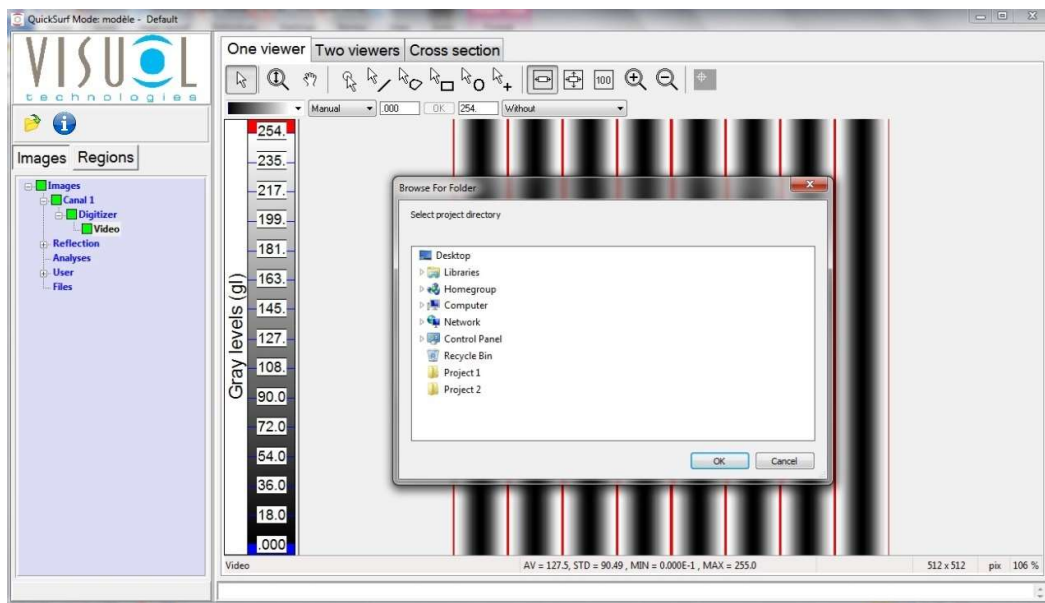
QuickSurf Mode: modèle - Default

VISUOL technologies

Images Regions

Images
Canal 1
Digitizer
Video
Reflection
Analyses
User
Files

One viewer Two viewers Cross section

100

Manual .000 OK 254. Without

254.
235.
217.
199.
181.
163.
145.
127.
108.
90.0
72.0
54.0
36.0
18.0
.000

Gray levels (gl)

Browse For Folder

Select project directory

Desktop
Libraries
Homegroup
Computer
Network
Control Panel
Recycle Bin
Project 1
Project 2

OK Cancel

Video AV = 127.5, STD = 90.49 , MIN = 0.000E-1 , MAX = 255.0 512 x 512 pix 106 %